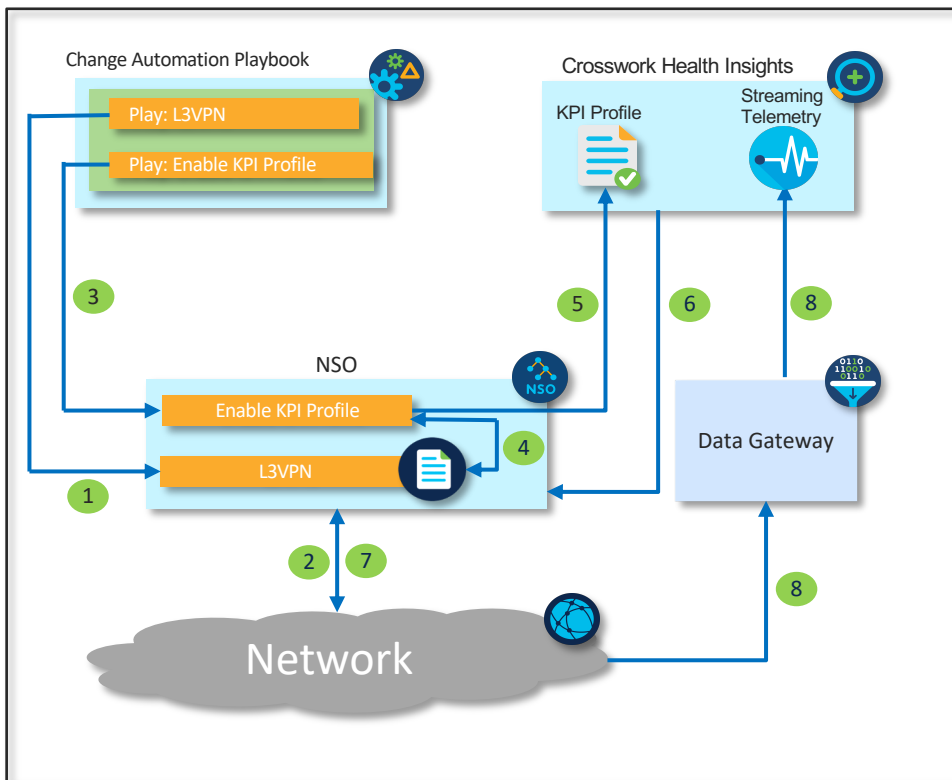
Change Automation Playbook

Play: L3VPN

Play: Enable KPI Profile

Crosswork Health Insights

KPI Profile

Streaming Telemetry

3

5

6

8

NSO

NSO

Enable KPI Profile

4

L3VPN

1

Data Gateway

0110
110010
0110

2

7

8

Network